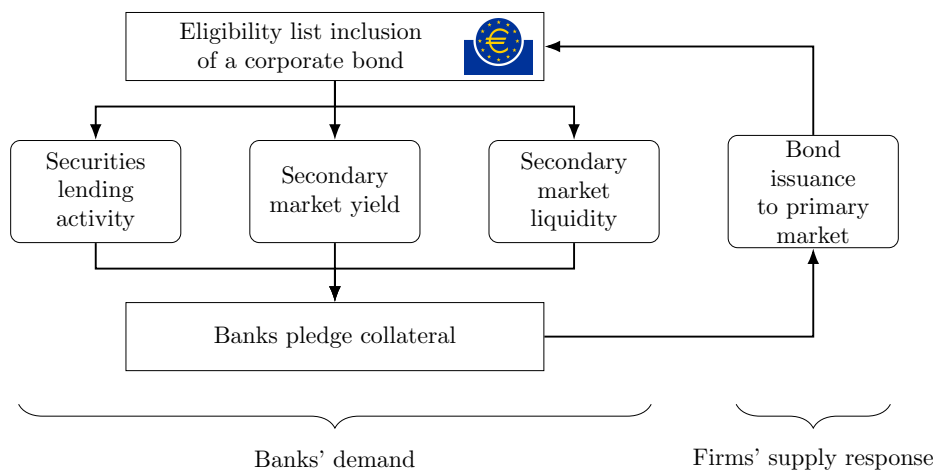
Eligibility list inclusion of a corporate bond

€

Securities lending activity

Secondary market yield

Secondary market liquidity

Bond issuance to primary market

Banks pledge collateral

Banks' demand

Firms' supply response